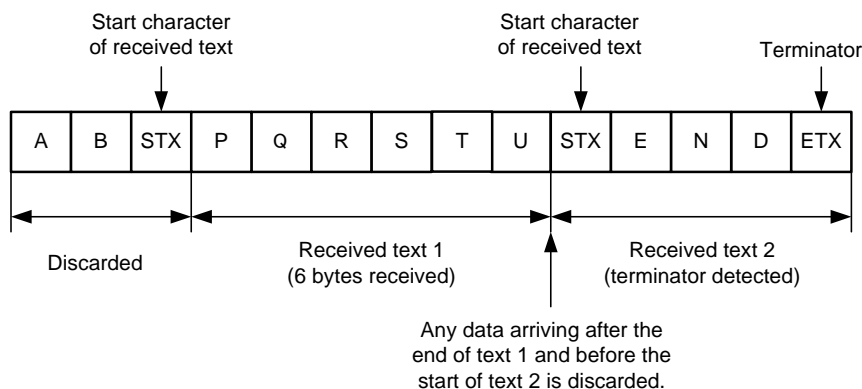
Start character of received text

Start character of received text

Terminator

| A | B | STX | P | Q | R | S | T | U | STX | E | N | D | ETX |
|---|---|---|---|---|---|---|---|---|---|---|---|---|---|

Discarded

Received text 1
(6 bytes received)

Received text 2
(terminator detected)

Any data arriving after the end of text 1 and before the start of text 2 is discarded.